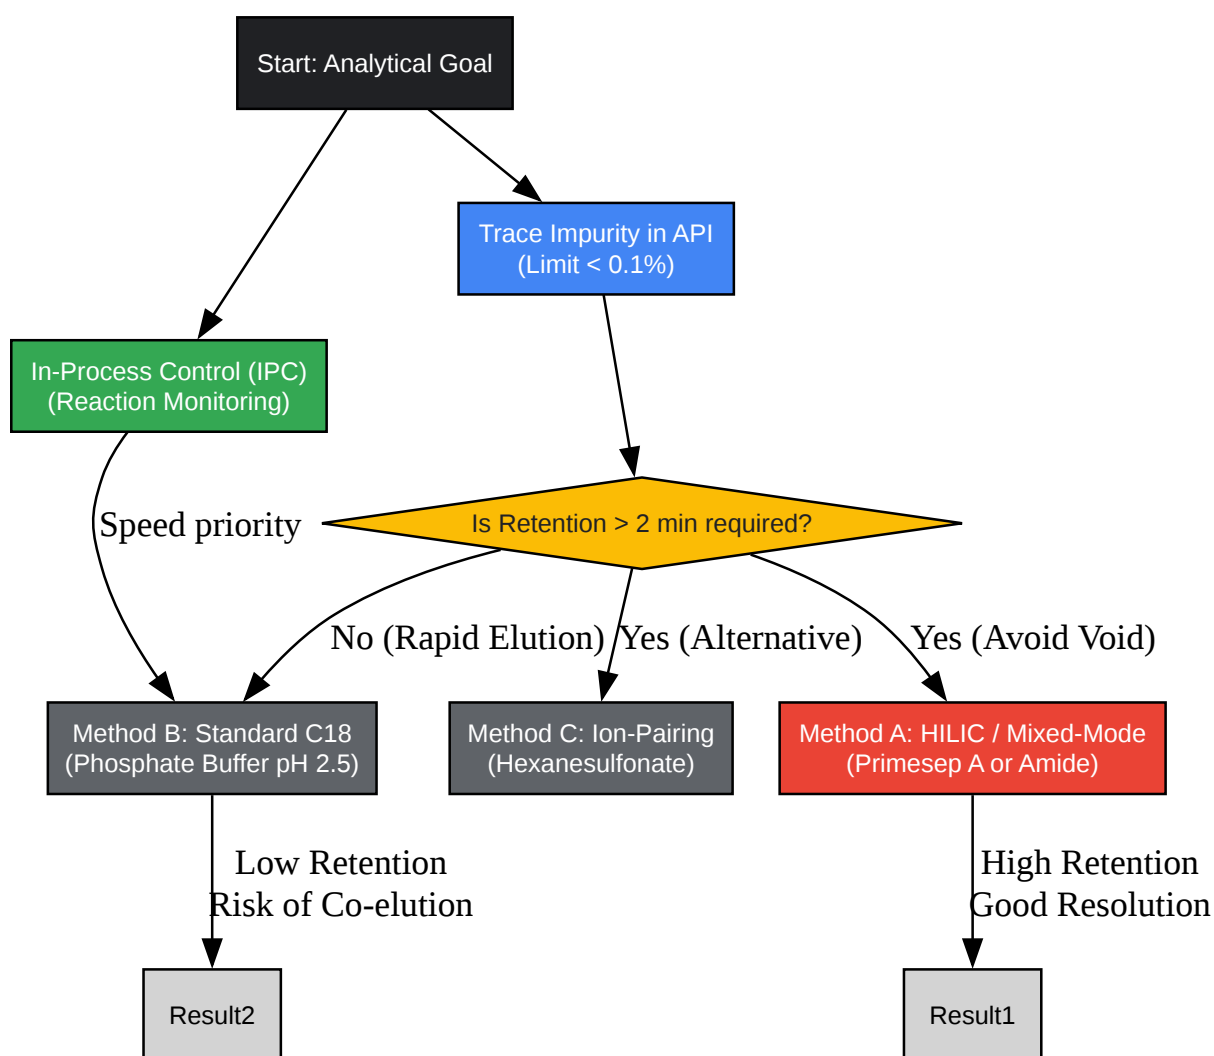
Start: Analytical Goal

Trace Impurity in API
(Limit < 0.1%)

In-Process Control (IPC)
(Reaction Monitoring)

Speed priority

Is Retention > 2 min required?

No (Rapid Elution)

Yes (Alternative)

Yes (Avoid Void)

Method B: Standard C18
(Phosphate Buffer pH 2.5)

Method C: Ion-Pairing
(Hexanesulfonate)

Method A: HILIC / Mixed-Mode
(Primesep A or Amide)

Low Retention
Risk of Co-elution

High Retention
Good Resolution

Result2

Result1